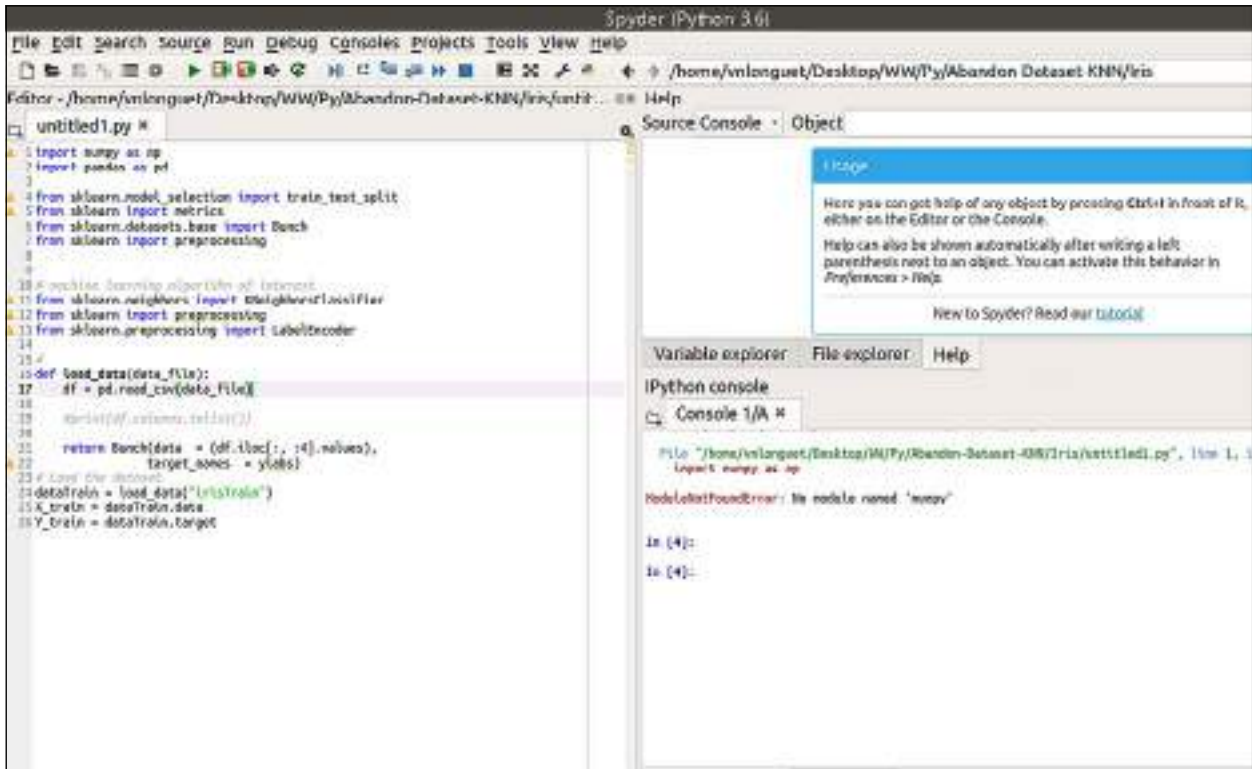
Spyder (Python 3.6)

File Edit Search Source Run Debug Consoles Projects Tools View Help

/home/vnlonguet/Desktop/WW/Py/Abandon Dataset KNN/Iris

Editor - /home/vnlonguet/Desktop/WW/Py/Abandon-Dataset-KNN/Iris/untit...

untitled1.py

1 import numpy as np
2 import pandas as pd
3
4 from sklearn.model_selection import train_test_split
5 from sklearn import metrics
6 from sklearn.datasets.base import Bunch
7 from sklearn import preprocessing
8
9
10 # machine learning algorithm of interest
11 from sklearn.neighbors import KNeighborsClassifier
12 from sklearn import preprocessing
13 from sklearn.preprocessing import LabelEncoder
14
15
16 def load_data(data_file):
17     df = pd.read_csv(data_file)
18
19     #print(df.columns.tolist())
20
21     return Bunch(data = (df.iloc[:, :4].values),
22                  target_names = ylabs)
23 # Load the dataset
24 dataTrain = load_data("IrisTrain")
25 X_train = dataTrain.data
26 Y_train = dataTrain.target

Help

Source Console Object

Usage

Here you can get help of any object by pressing Ctrl+I in front of it, either on the Editor or the Console.

Help can also be shown automatically after writing a left parenthesis next to an object. You can activate this behavior in Preferences > Help.

New to Spyder? Read our tutorial

Variable explorer File explorer Help

IPython console

Console 1/A

File "/home/vnlonguet/Desktop/WW/Py/Abandon-Dataset-KNN/Iris/untitled1.py", line 1, i
    import numpy as np

ModuleNotFoundError: No module named 'numpy'

In [4]:

In [4]: